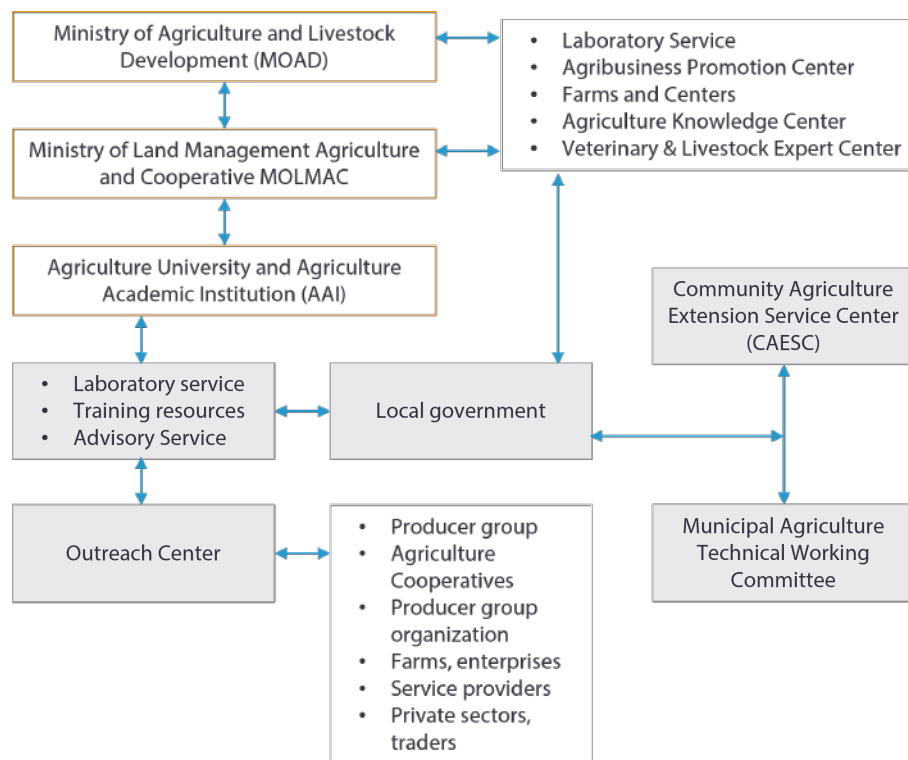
Ministry of Agriculture and Livestock Development (MOAD)

- Laboratory Service
- Agribusiness Promotion Center
- Farms and Centers
- Agriculture Knowledge Center
- Veterinary & Livestock Expert Center

Ministry of Land Management Agriculture and Cooperative MOLMAC

Agriculture University and Agriculture Academic Institution (AAI)

Community Agriculture Extension Service Center (CAESC)

- Laboratory service
- Training resources
- Advisory Service

Local government

Outreach Center

- Producer group
- Agriculture Cooperatives
- Producer group organization
- Farms, enterprises
- Service providers
- Private sectors, traders

Municipal Agriculture Technical Working Committee